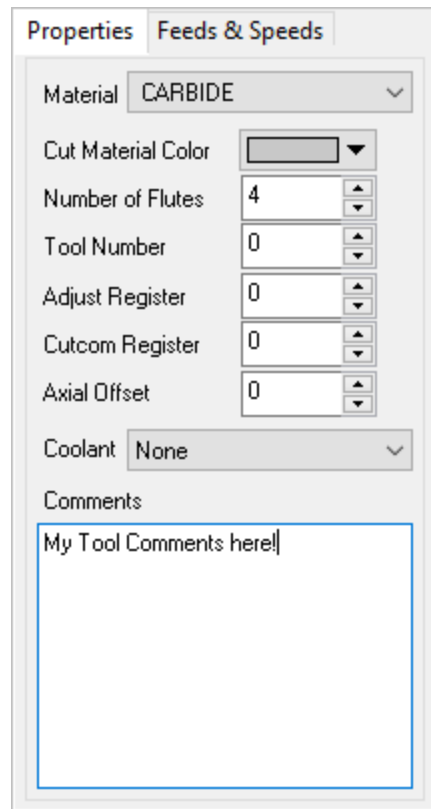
Properties Feeds & Speeds

Material CARBIDE

Cut Material Color

Number of Flutes 4

Tool Number 0

Adjust Register 0

Cutcom Register 0

Axial Offset 0

Coolant None

Comments

My Tool Comments here!